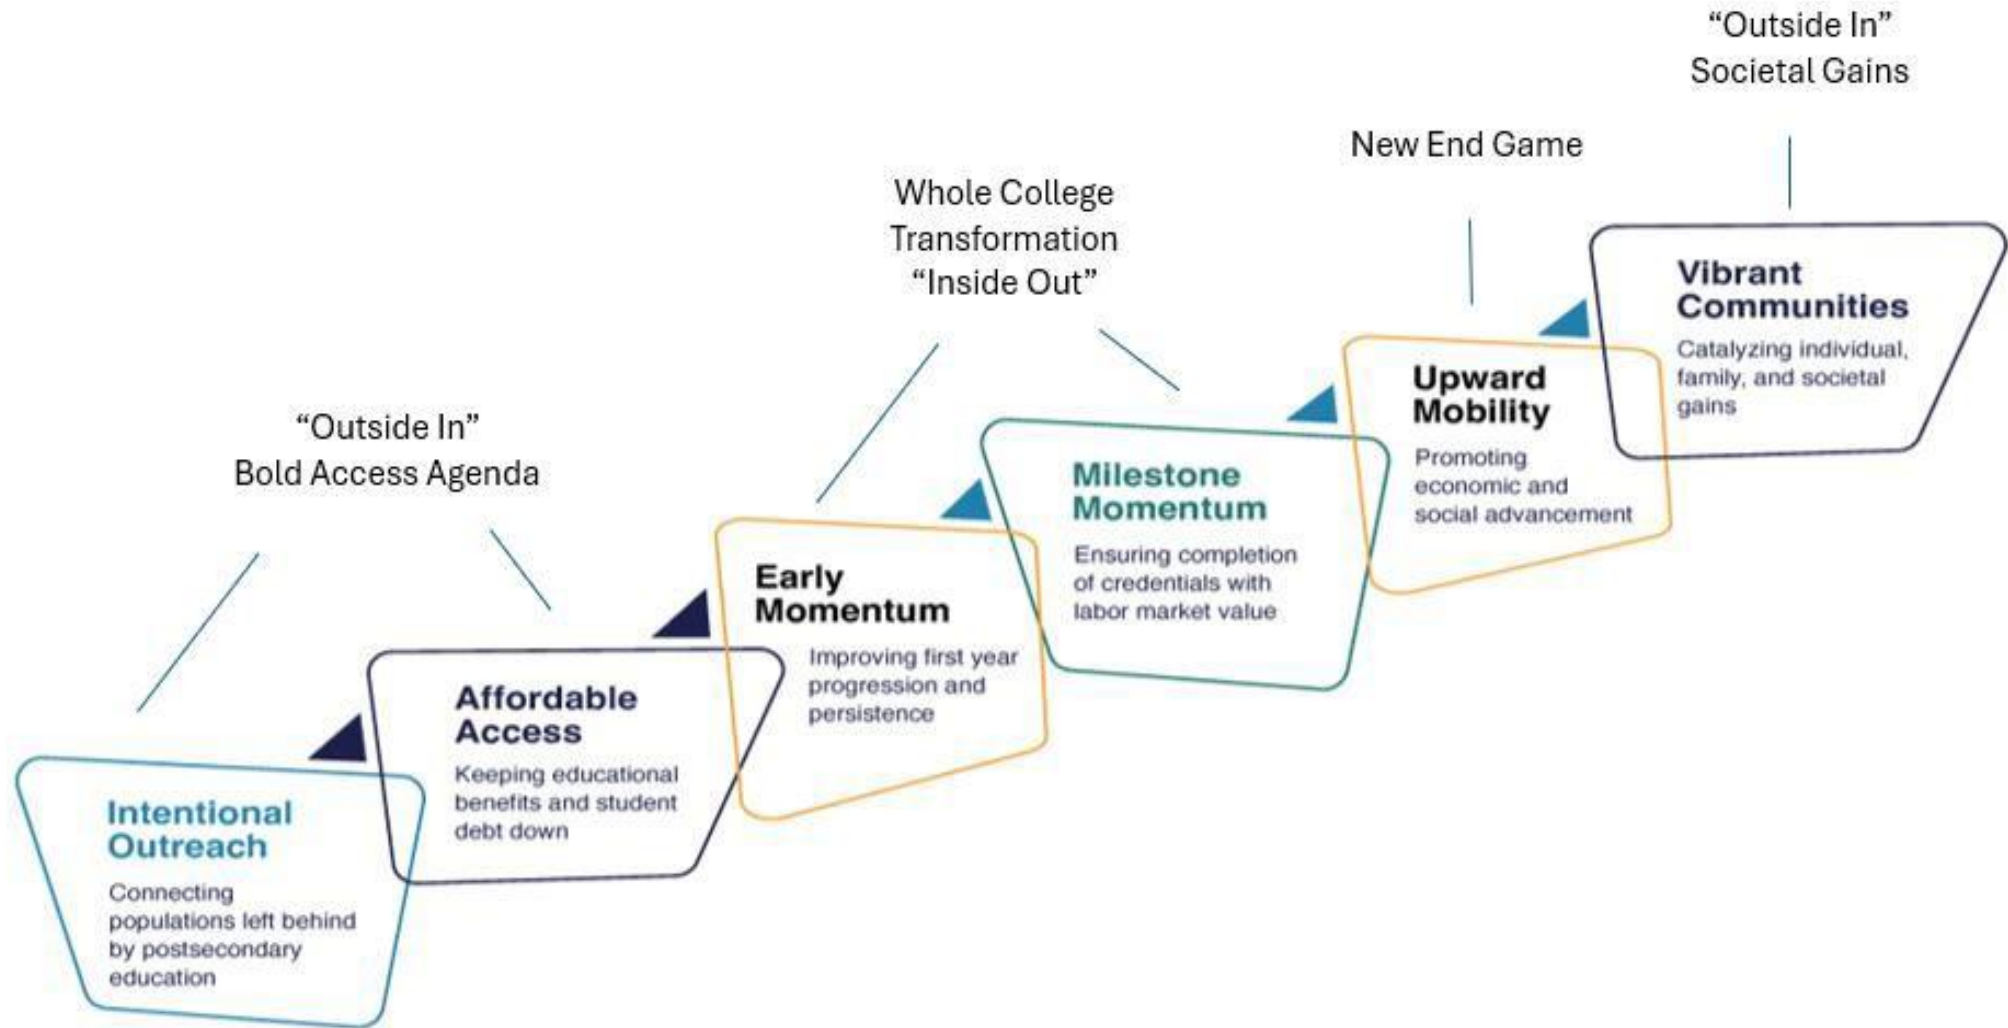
"Outside In"
Societal Gains

New End Game

Whole College Transformation "Inside Out"

"Outside In"
Bold Access Agenda

Vibrant Communities
Catalyzing individual, family, and societal gains

Upward Mobility
Promoting economic and social advancement

Milestone Momentum
Ensuring completion of credentials with labor market value

Early Momentum
Improving first year progression and persistence

Affordable Access
Keeping educational benefits and student debt down

Intentional Outreach
Connecting populations left behind by postsecondary education